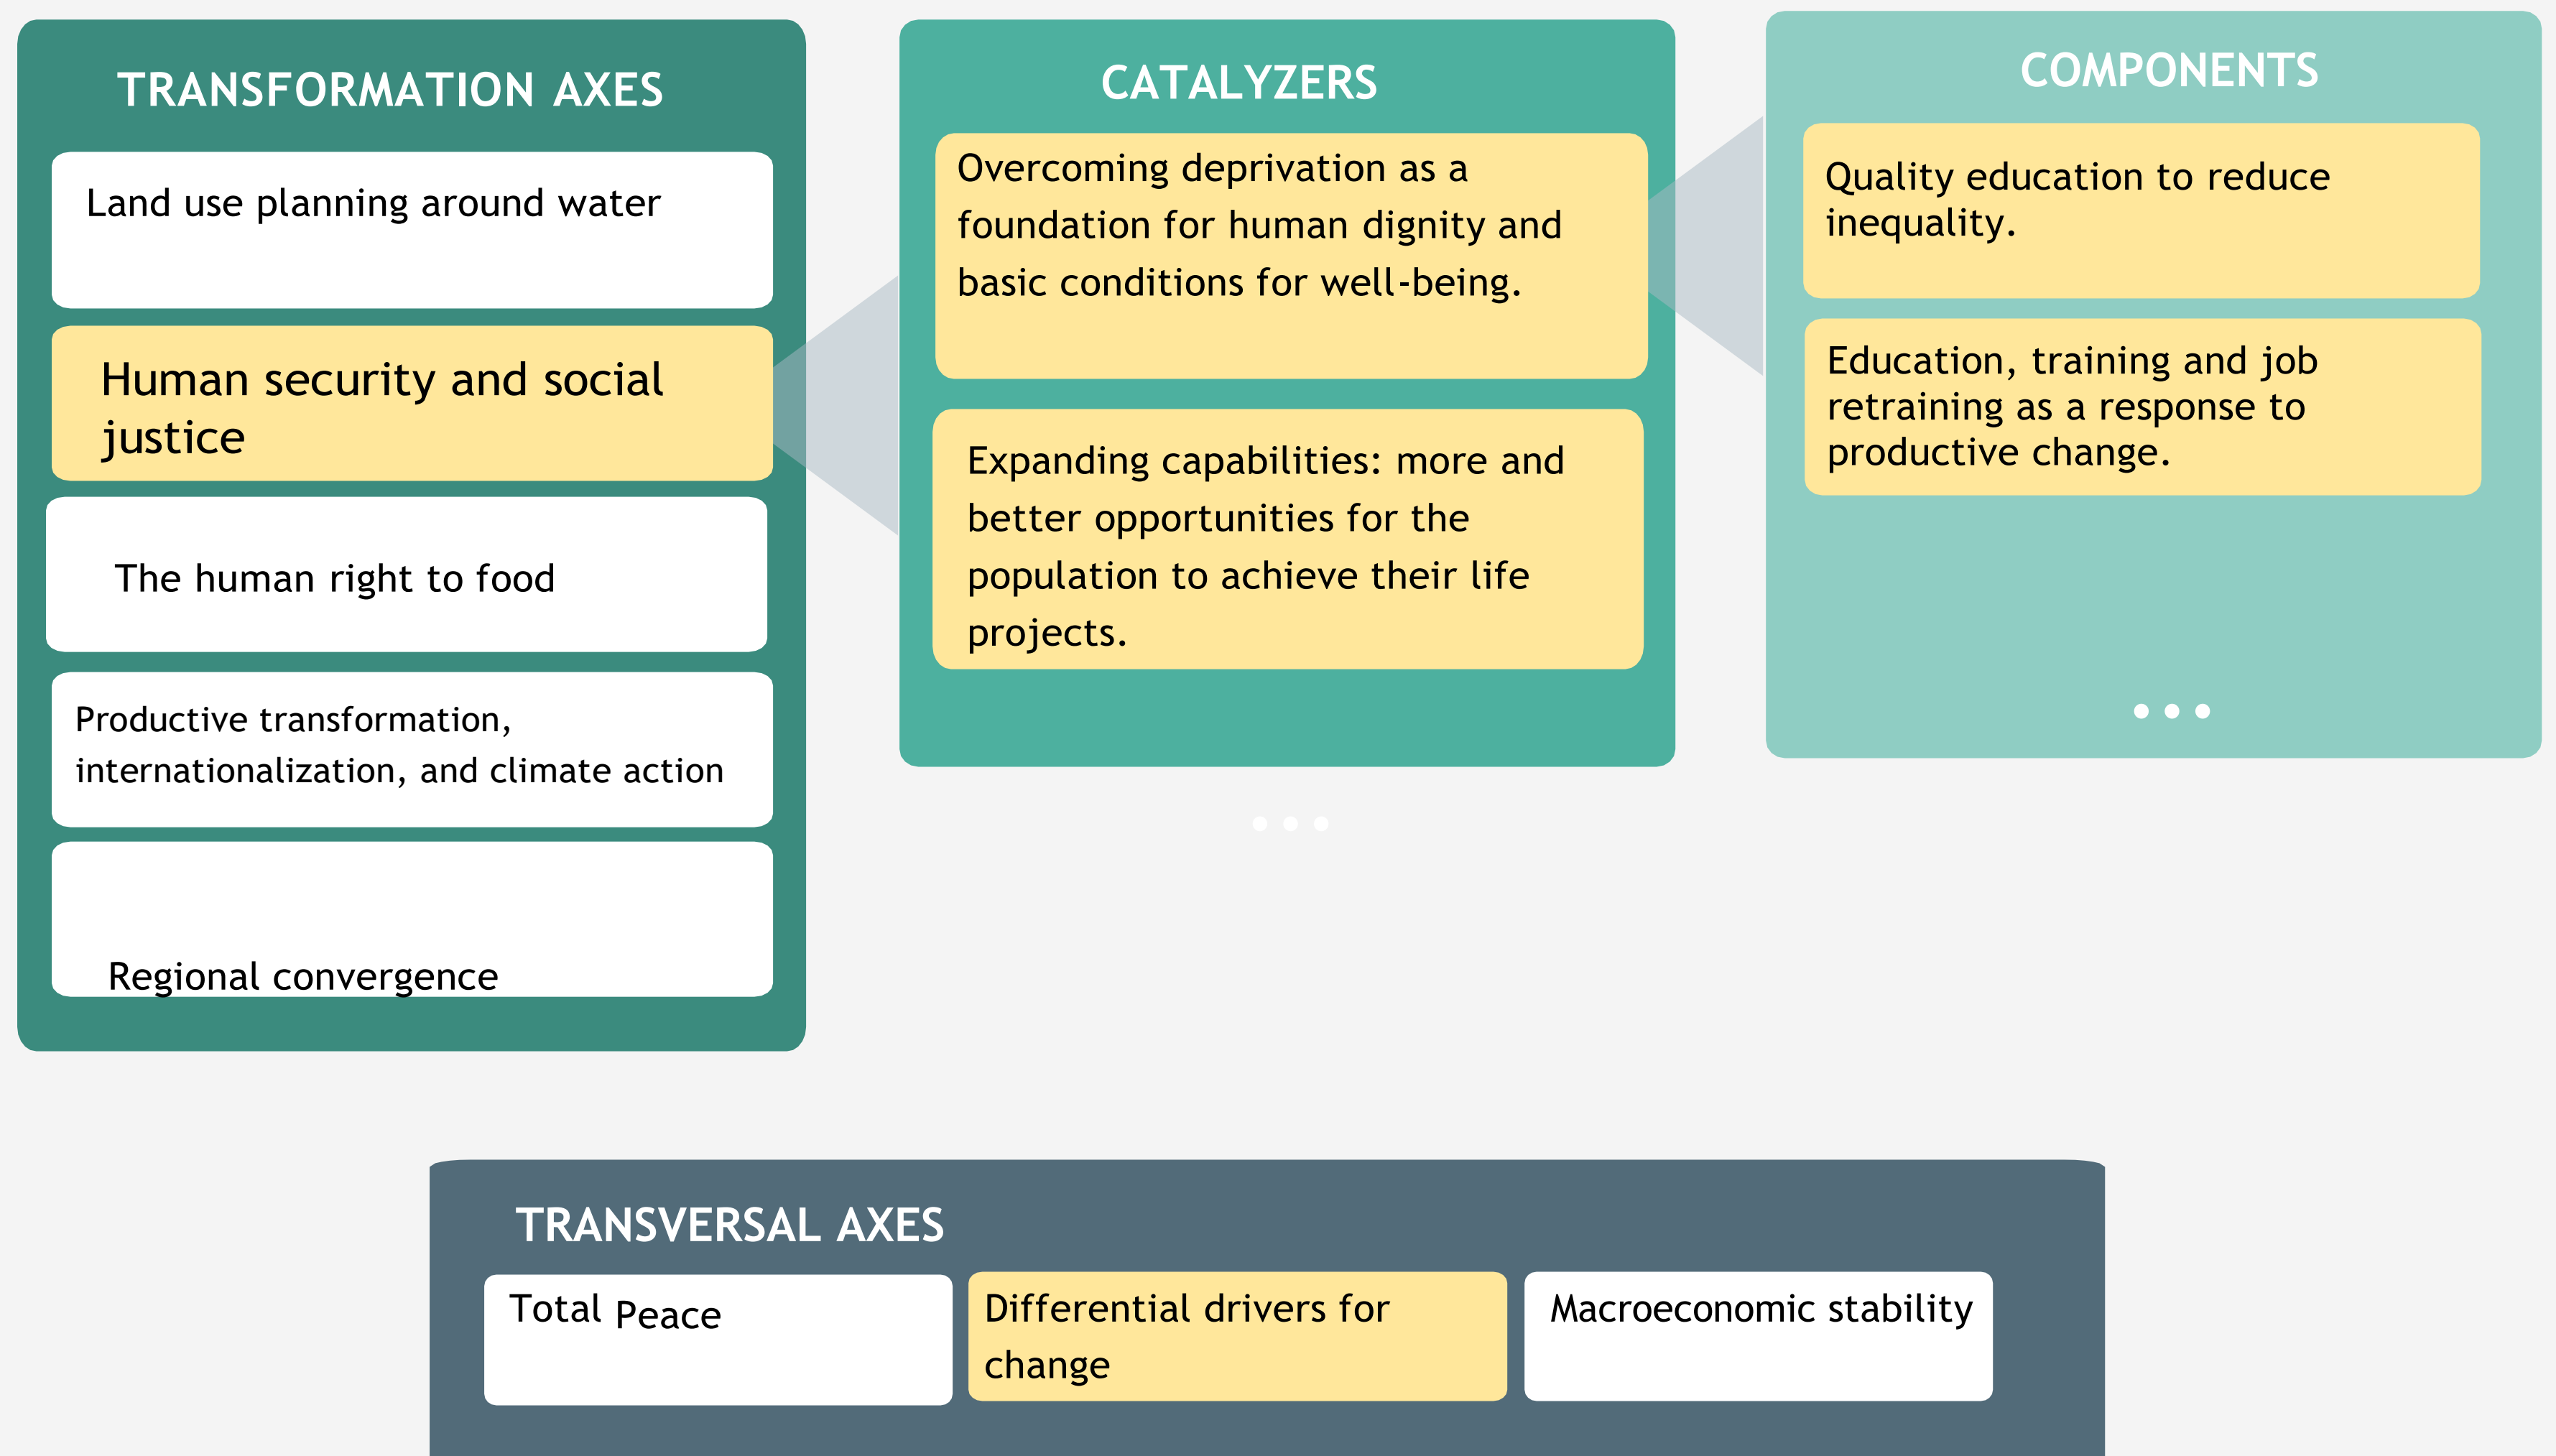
TRANSFORMATION AXES

Land use planning around water

Human security and social justice

The human right to food

Productive transformation, internationalization, and climate action

Regional convergence

CATALYZERS

Overcoming deprivation as a foundation for human dignity and basic conditions for well-being.

Expanding capabilities: more and better opportunities for the population to achieve their life projects.

...

COMPONENTS

Quality education to reduce inequality.

Education, training and job retraining as a response to productive change.

...

TRANSVERSAL AXES

Total Peace

Differential drivers for change

Macroeconomic stability